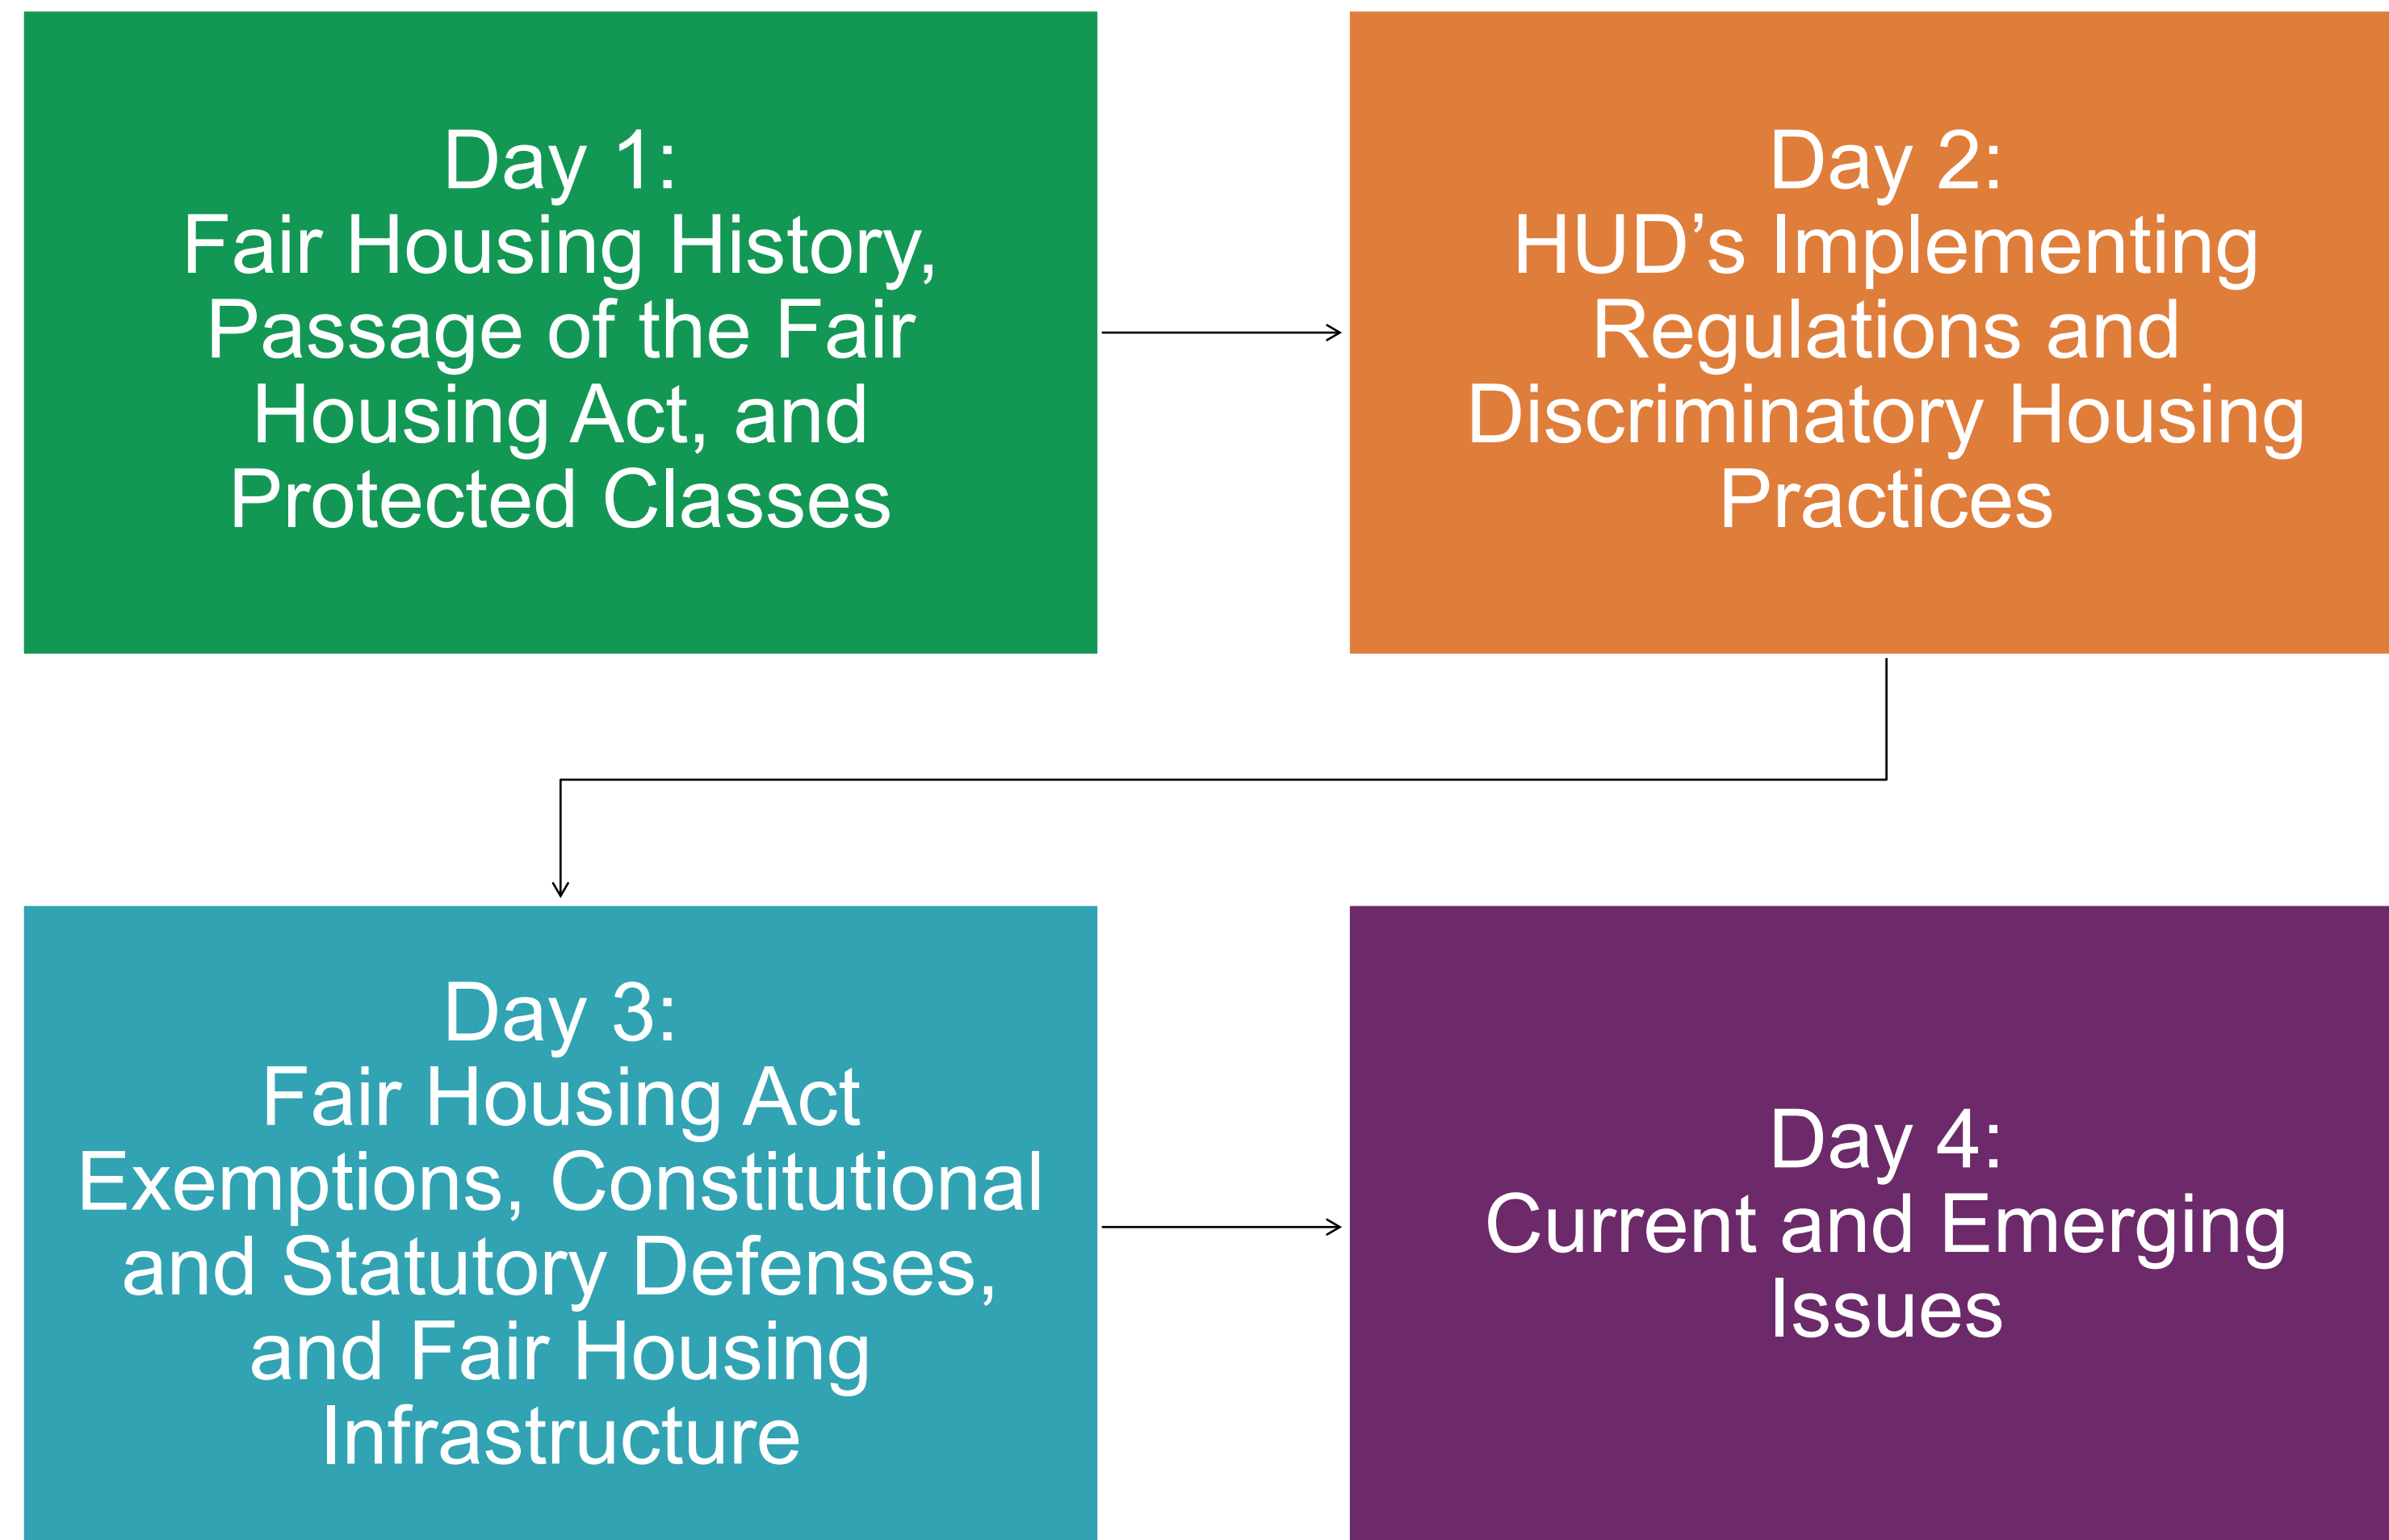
Day 1:
Fair Housing History, Passage of the Fair Housing Act, and Protected Classes

Day 2:
HUD’s Implementing Regulations and Discriminatory Housing Practices

Day 3:
Fair Housing Act Exemptions, Constitutional and Statutory Defenses, and Fair Housing Infrastructure

Day 4:
Current and Emerging Issues